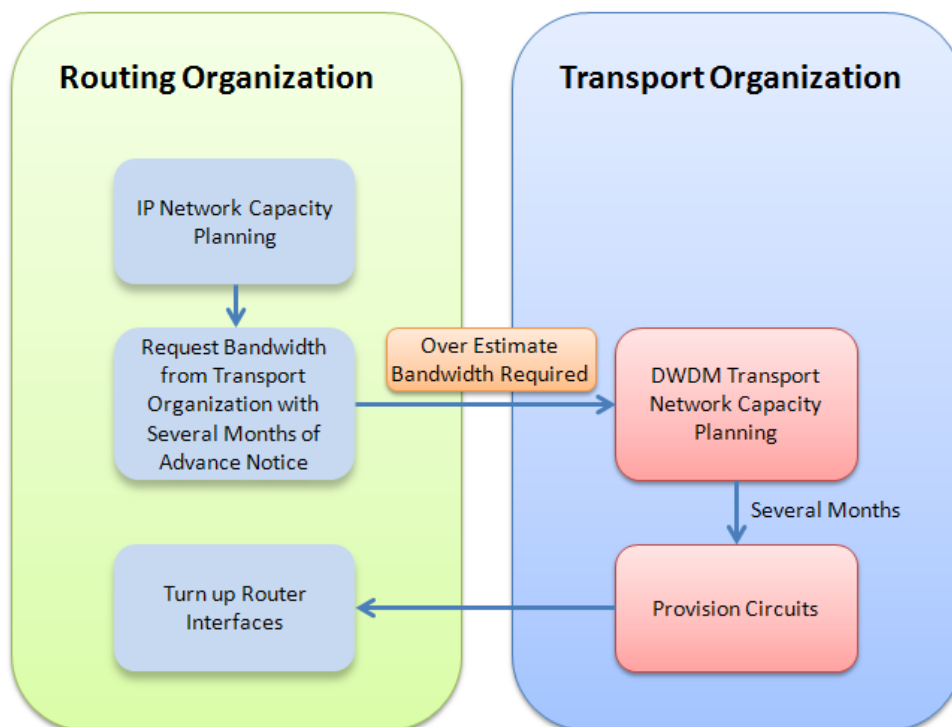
Routing Organization

Transport Organization

IP Network Capacity Planning

Request Bandwidth from Transport Organization with Several Months of Advance Notice

Over Estimate Bandwidth Required

DWDM Transport Network Capacity Planning

Several Months

Turn up Router Interfaces

Provision Circuits